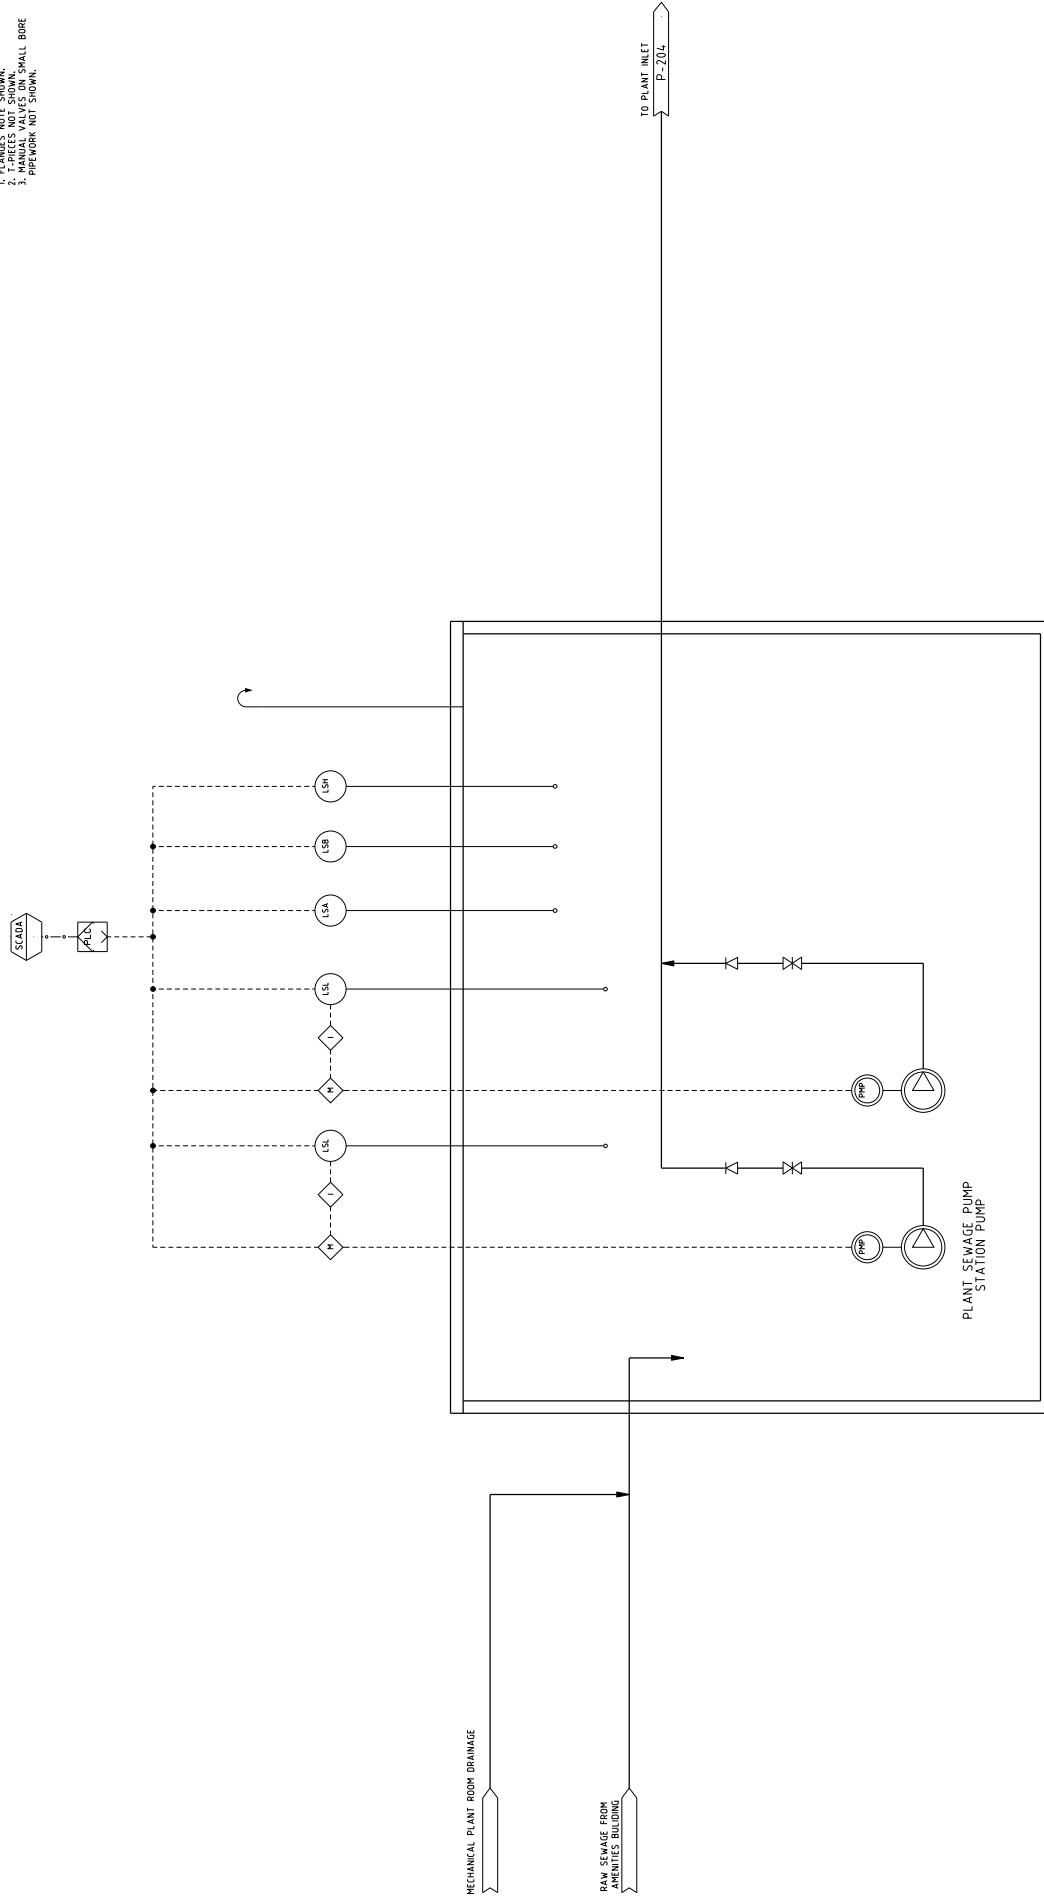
1. FLANGES NOT SHOWN.
2. T-PIECES NOT SHOWN.
3. MANUAL VALVES ON SMALL BORE PIPEWORK NOT SHOWN.

TO PLANT INLET
P-204

SCADA
PLC

LSH
LSB
LSA
LSL
I
M
PMP
LSL
I
M
PMP

PLANT SEWAGE PUMP STATION PUMP

MECHANICAL PLANT ROOM DRAINAGE

RAW SEWAGE FROM AMENITIES BUILDING